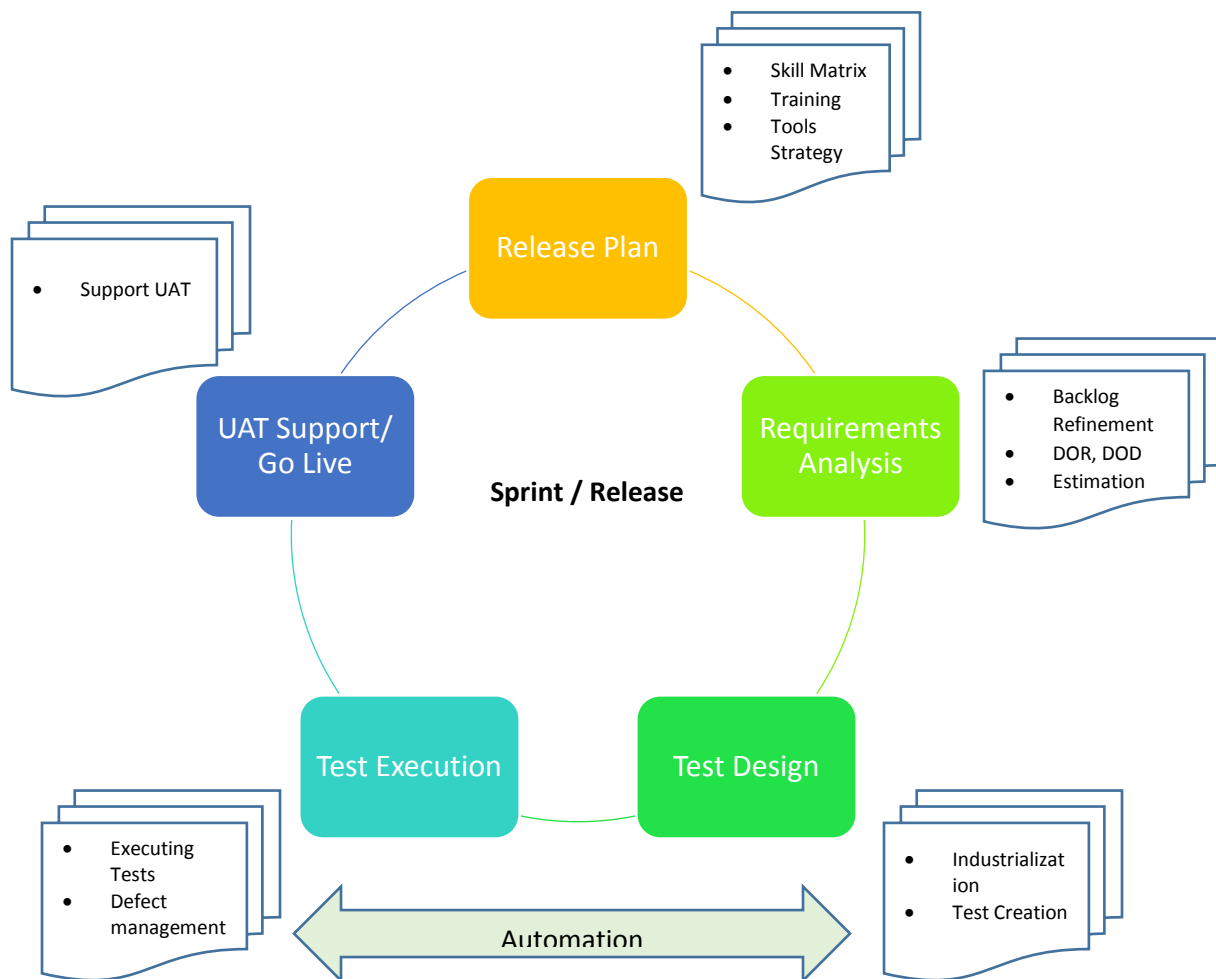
- Skill Matrix
- Training
- Tools Strategy

Release Plan

- Support UAT

UAT Support/ Go Live

Sprint / Release

Requirements Analysis

- Backlog Refinement
- DOR, DOD
- Estimation

Test Execution

Test Design

- Executing Tests
- Defect management

Automation

- Industrialization
- Test Creation